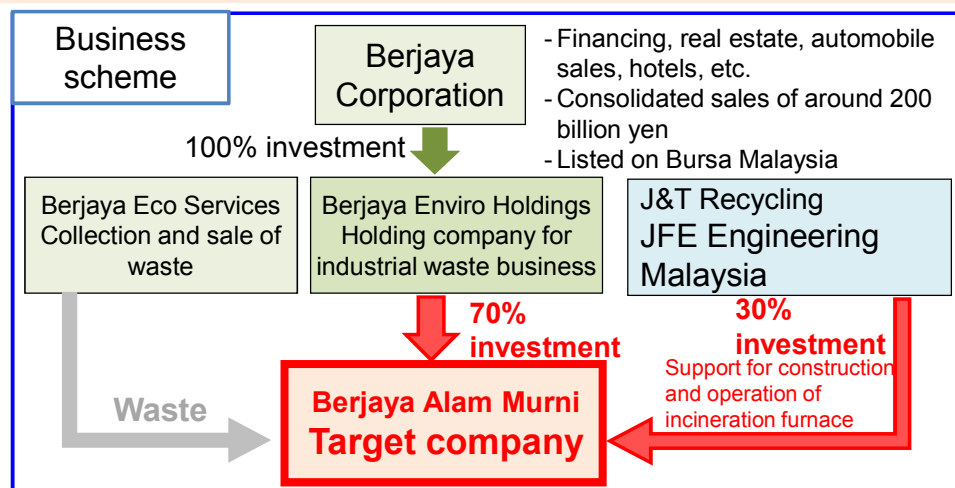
Business scheme

Berjaya Corporation

- Financing, real estate, automobile sales, hotels, etc.
- Consolidated sales of around 200 billion yen
- Listed on Bursa Malaysia

100% investment

Berjaya Eco Services Collection and sale of waste

Berjaya Enviro Holdings Holding company for industrial waste business

J&T Recycling
JFE Engineering Malaysia

70% investment

30% investment

Support for construction and operation of incineration furnace

Waste

Berjaya Alam Murni
Target company